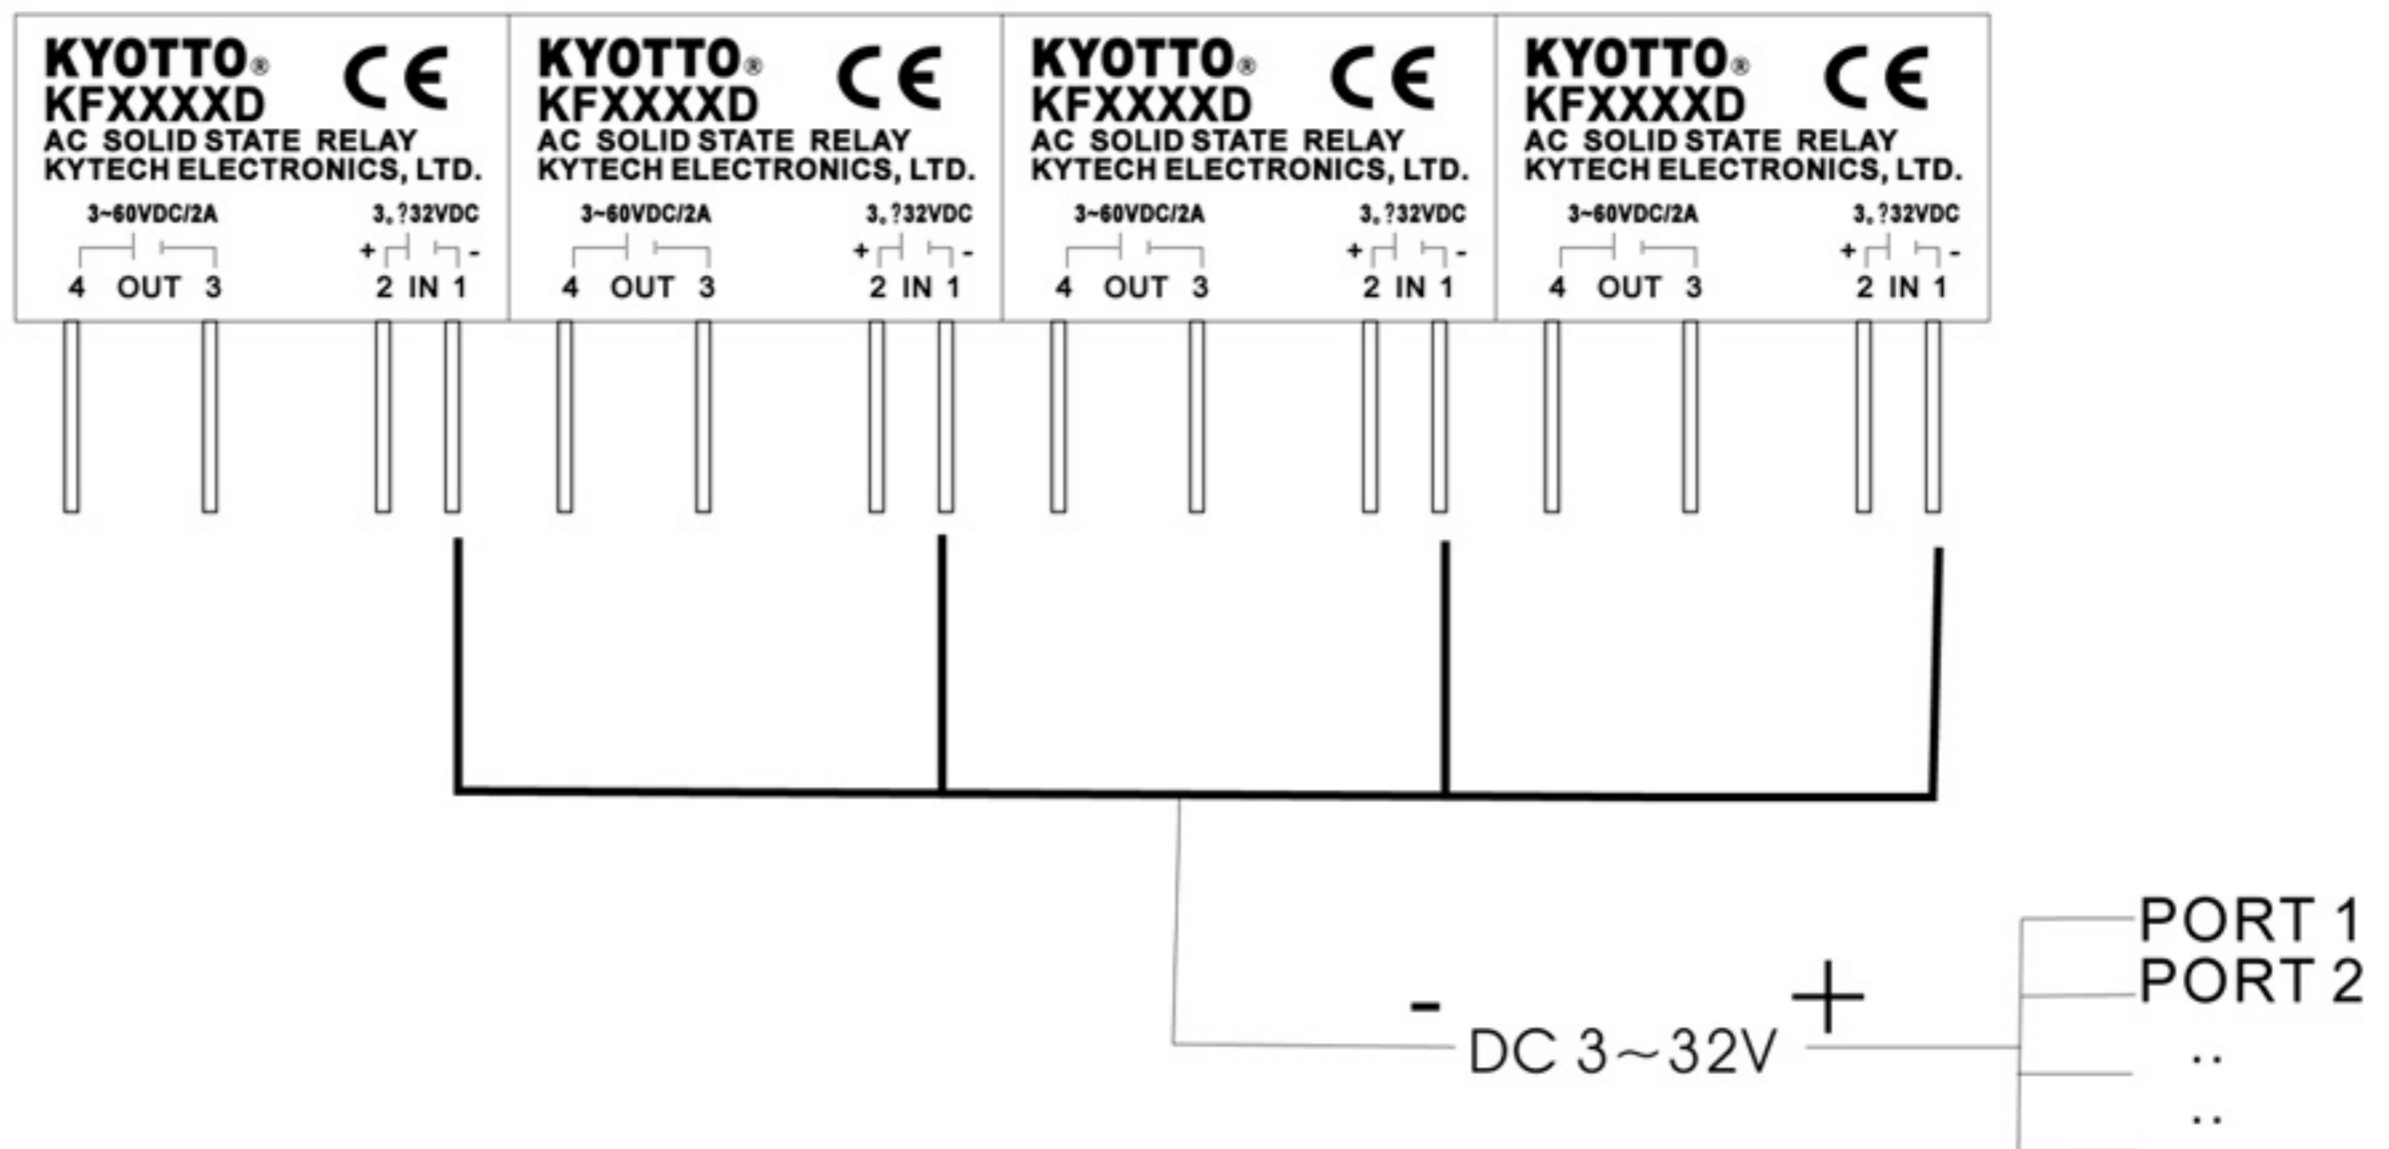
KYOTTO® CE
KFXXXXD
AC SOLID STATE RELAY
KYTECH ELECTRONICS, LTD.
3~60VDC/2A 3,?32VDC
+ -
4 OUT 3 2 IN 1

KYOTTO® CE
KFXXXXD
AC SOLID STATE RELAY
KYTECH ELECTRONICS, LTD.
3~60VDC/2A 3,?32VDC
+ -
4 OUT 3 2 IN 1

KYOTTO® CE
KFXXXXD
AC SOLID STATE RELAY
KYTECH ELECTRONICS, LTD.
3~60VDC/2A 3,?32VDC
+ -
4 OUT 3 2 IN 1

KYOTTO® CE
KFXXXXD
AC SOLID STATE RELAY
KYTECH ELECTRONICS, LTD.
3~60VDC/2A 3,?32VDC
+ -
4 OUT 3 2 IN 1

- DC 3~32V +

PORT 1
PORT 2
..
..